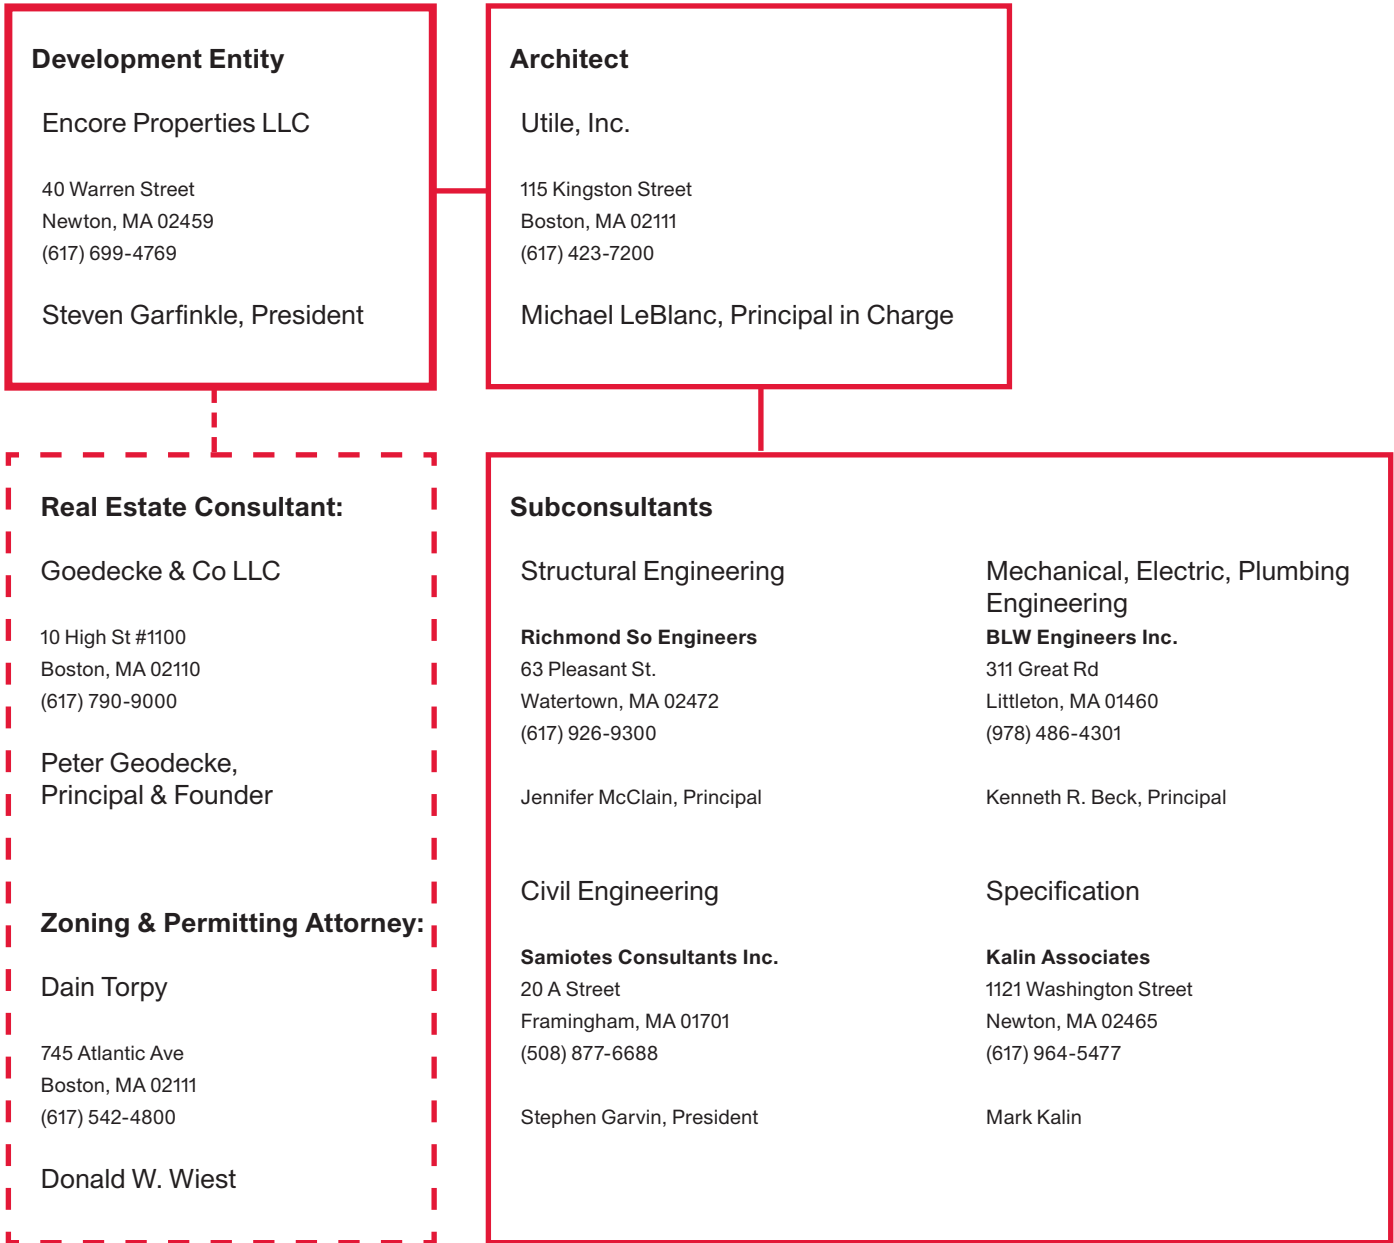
Development Entity

Encore Properties LLC

40 Warren Street
Newton, MA 02459
(617) 699-4769

Steven Garfinkle, President

Architect

Utile, Inc.

115 Kingston Street
Boston, MA 02111
(617) 423-7200

Michael LeBlanc, Principal in Charge

Real Estate Consultant:

Goedecke & Co LLC

10 High St #1100
Boston, MA 02110
(617) 790-9000

Peter Geodecke, Principal & Founder

Zoning & Permitting Attorney:

Dain Torpy

745 Atlantic Ave
Boston, MA 02111
(617) 542-4800

Donald W. Wiest

Subconsultants

Structural Engineering

Richmond So Engineers
63 Pleasant St.
Watertown, MA 02472
(617) 926-9300

Jennifer McClain, Principal

Mechanical, Electric, Plumbing Engineering

BLW Engineers Inc.
311 Great Rd
Littleton, MA 01460
(978) 486-4301

Kenneth R. Beck, Principal

Civil Engineering

Samiotes Consultants Inc.
20 A Street
Framingham, MA 01701
(508) 877-6688

Stephen Garvin, President

Specification

Kalin Associates
1121 Washington Street
Newton, MA 02465
(617) 964-5477

Mark Kalin